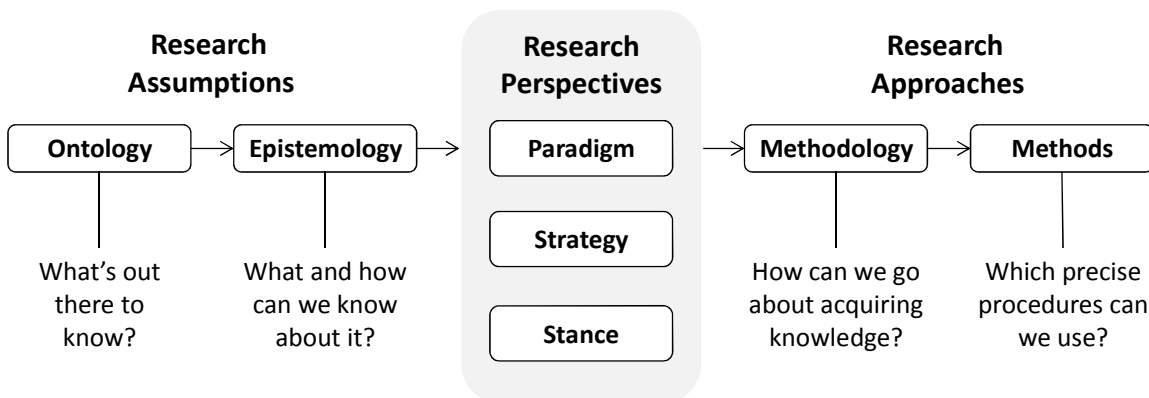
Research Assumptions

Ontology

What's out there to know?

Epistemology

What and how can we know about it?

Research Perspectives

Paradigm

Strategy

Stance

Research Approaches

Methodology

How can we go about acquiring knowledge?

Methods

Which precise procedures can we use?